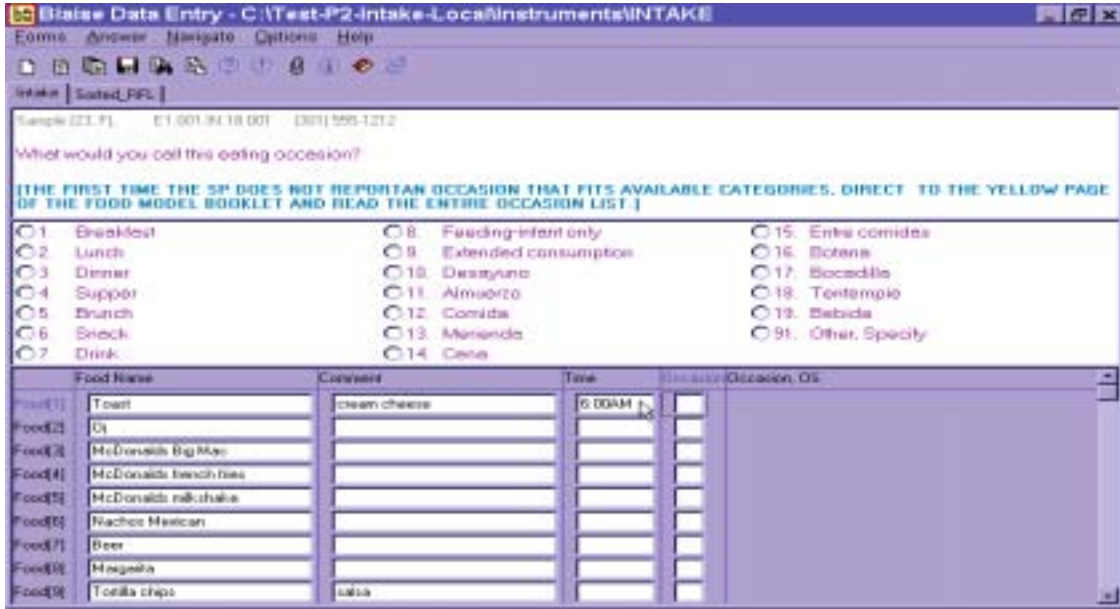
Blaise Data Entry - C:\Test-P2-intake-Local\Instruments\INTAKE

Forms Answer Navigate Options Help

Intake | Sorted_FFL |

Sample (23, F), E1.001.IN.18.001 (301) 555-1212

What would you call this eating occasion?

[THE FIRST TIME THE SP DOES NOT REPORTAN OCCASION THAT FITS AVAILABLE CATEGORIES, DIRECT TO THE YELLOW PAGE OF THE FOOD MODEL BOOKLET AND READ THE ENTIRE OCCASION LIST.]

1. Breakfast
2. Lunch
3. Dinner
4. Supper
5. Brunch
6. Snack
7. Drink
8. Feeding-infant only
9. Extended consumption
10. Desayuno
11. Almuerzo
12. Comida
13. Merienda
14. Cena
15. Entre comidas
16. Botana
17. Bocadillo
18. Tentempie
19. Bebida
91. Other, Specify

| | Food Name | Comment | Time | Occasion | Occasion, OS |
|---|---|---|---|---|---|
| Food[1] | Toast | cream cheese | 6:00AM | | |
| Food[2] | Oj | | | | |
| Food[3] | McDonalds Big Mac | | | | |
| Food[4] | McDonalds french fries | | | | |
| Food[5] | McDonalds milkshake | | | | |
| Food[6] | Nachos Mexican | | | | |
| Food[7] | Beer | | | | |
| Food[8] | Margarita | | | | |
| Food[9] | Tortilla chips | salsa | | | |